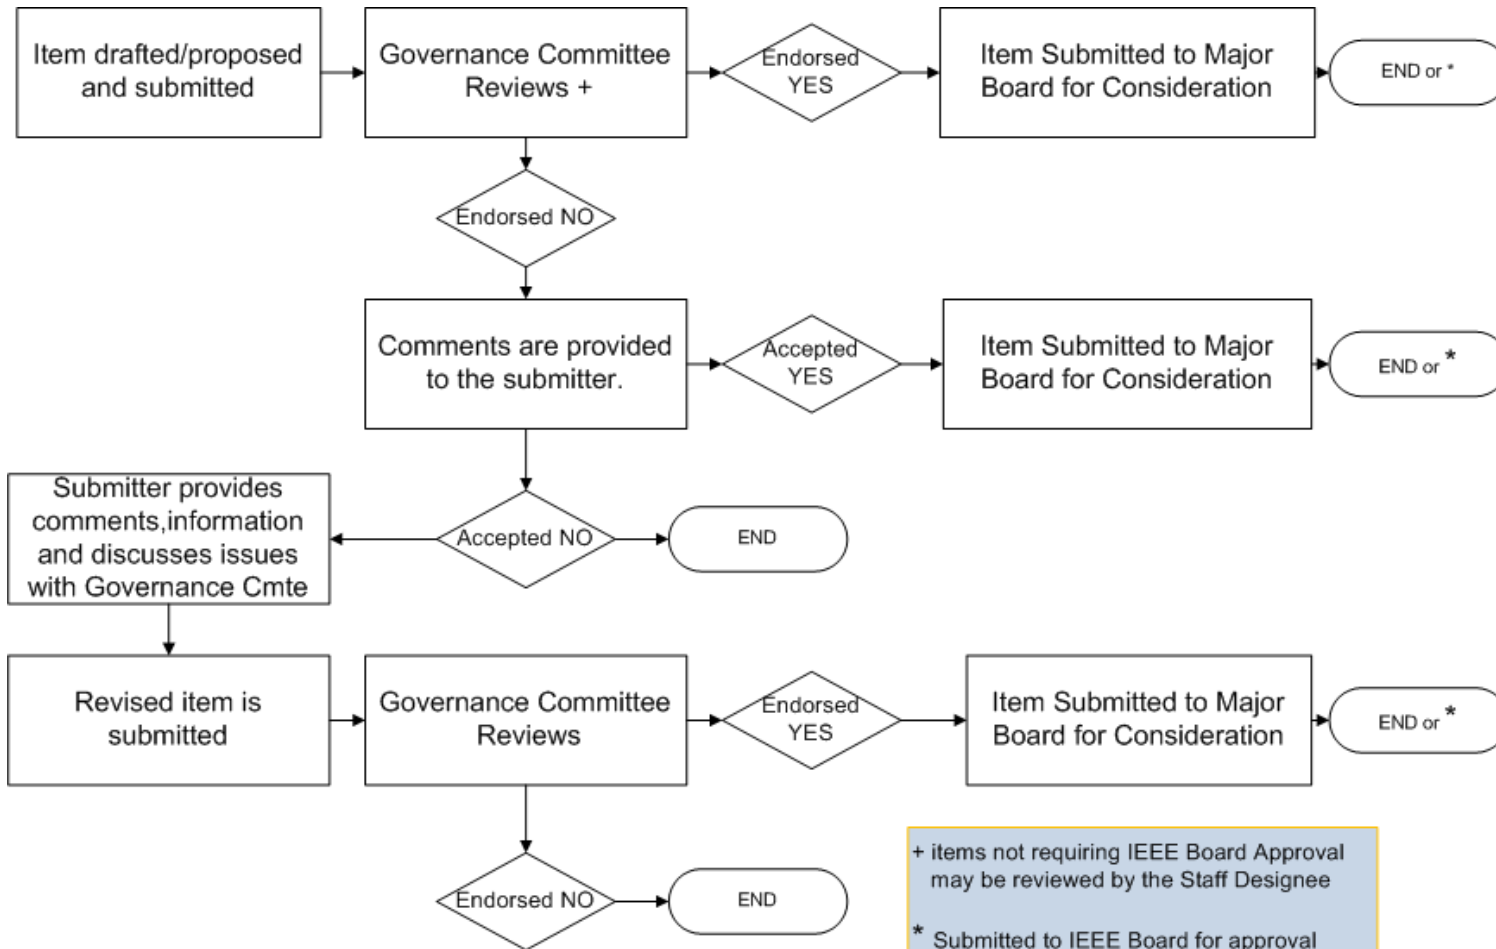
Item drafted/proposed and submitted

Governance Committee Reviews +

Endorsed YES

Item Submitted to Major Board for Consideration

END or *

Endorsed NO

Comments are provided to the submitter.

Accepted YES

Item Submitted to Major Board for Consideration

END or *

Submitter provides comments,information and discusses issues with Governance Cmte

Accepted NO

END

Revised item is submitted

Governance Committee Reviews

Endorsed YES

Item Submitted to Major Board for Consideration

END or *

Endorsed NO

END

+ items not requiring IEEE Board Approval may be reviewed by the Staff Designee

* Submitted to IEEE Board for approval